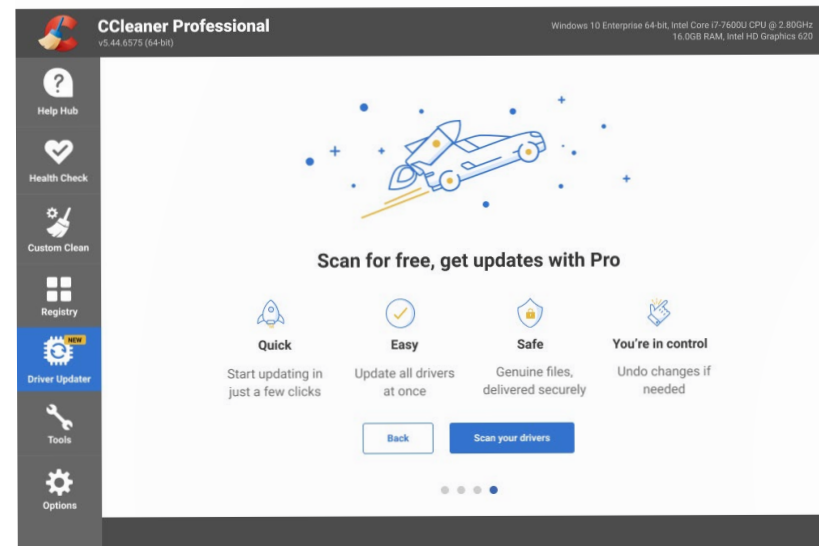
CCleaner Professional
v5.44.6575 (64-bit)

Windows 10 Enterprise 64-bit, Intel Core i7-7600U CPU @ 2.80GHz
16.0GB RAM, Intel HD Graphics 620

Help Hub

Health Check

Custom Clean

Registry

NEW
Driver Updater

Tools

Options

Scan for free, get updates with Pro

Quick
Start updating in just a few clicks

Easy
Update all drivers at once

Safe
Genuine files, delivered securely

You're in control
Undo changes if needed

Back

Scan your drivers